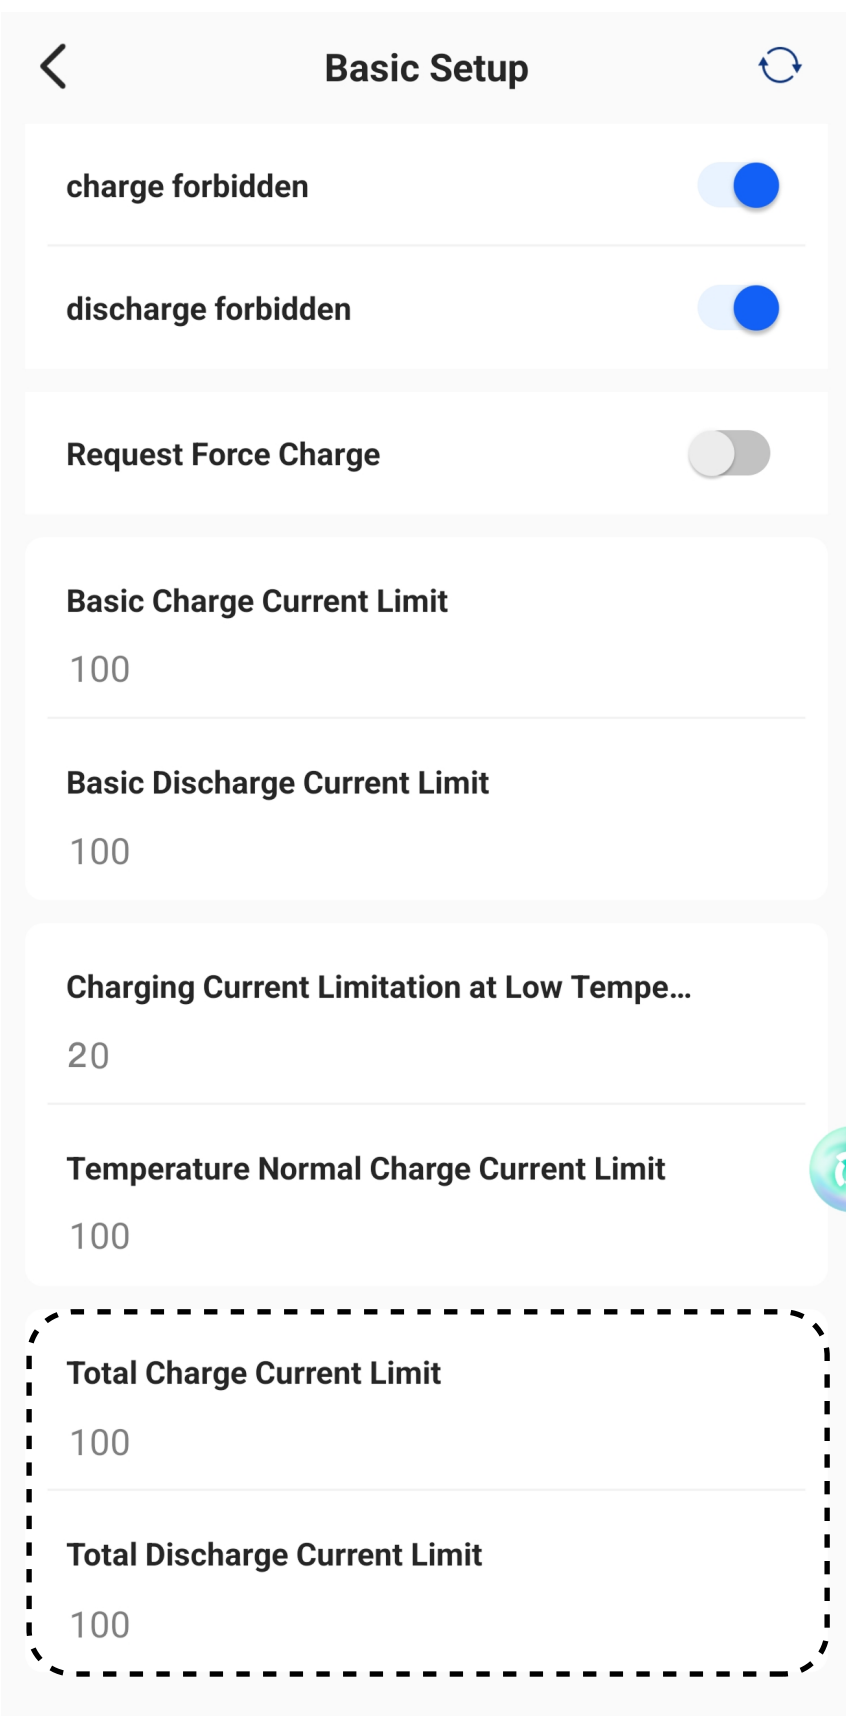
Basic Setup

charge forbidden

discharge forbidden

Request Force Charge

Basic Charge Current Limit

100

Basic Discharge Current Limit

100

Charging Current Limitation at Low Tempe...

20

Temperature Normal Charge Current Limit

100

Total Charge Current Limit

100

Total Discharge Current Limit

100